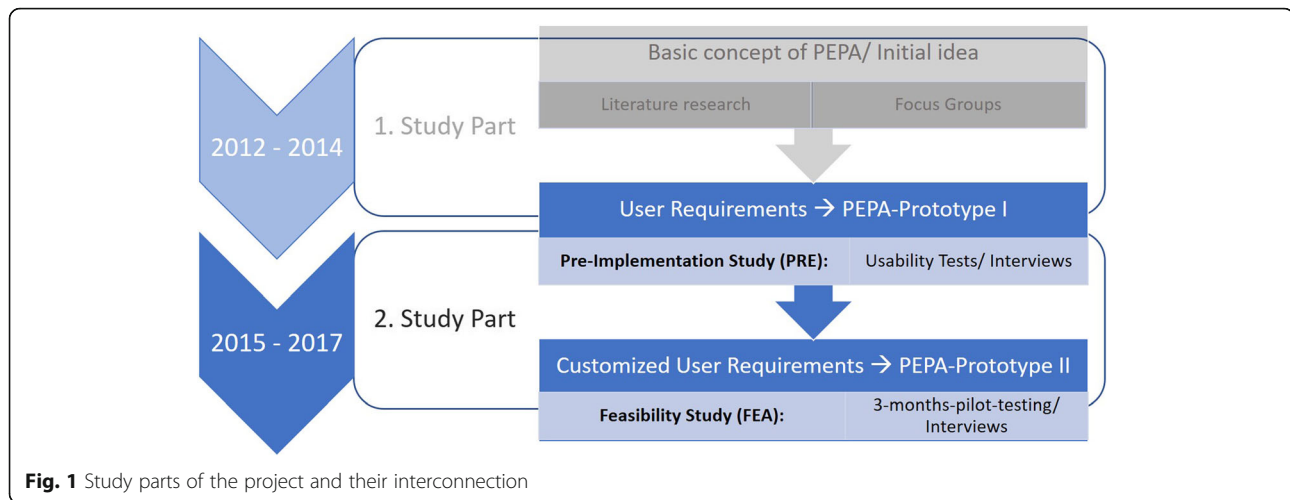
2012 - 2014

1. Study Part

Basic concept of PEPA/ Initial idea

Literature research

Focus Groups

User Requirements → PEPA-Prototype I

2015 - 2017

2. Study Part

Pre-Implementation Study (PRE):

Usability Tests/ Interviews

Customized User Requirements → PEPA-Prototype II

Feasibility Study (FEA):

3-months-pilot-testing/ Interviews

Fig. 1 Study parts of the project and their interconnection